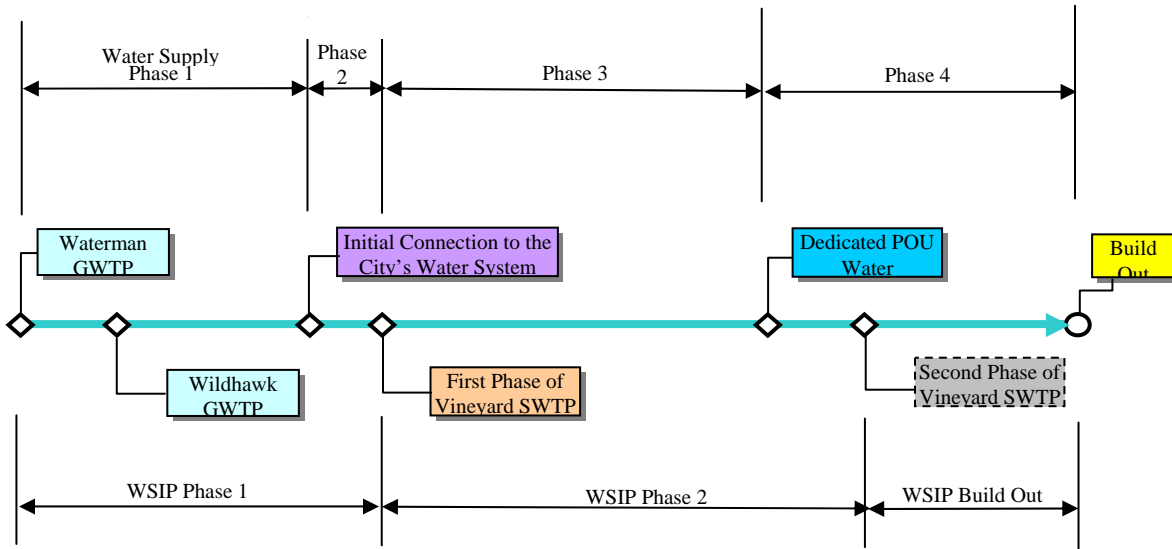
Water Supply Phase 1

Phase 2

Phase 3

Phase 4

Waterman GWTP

Initial Connection to the City's Water System

Dedicated POU Water

Build Out

Wildhawk GWTP

First Phase of Vineyard SWTP

Second Phase of Vineyard SWTP

WSIP Phase 1

WSIP Phase 2

WSIP Build Out